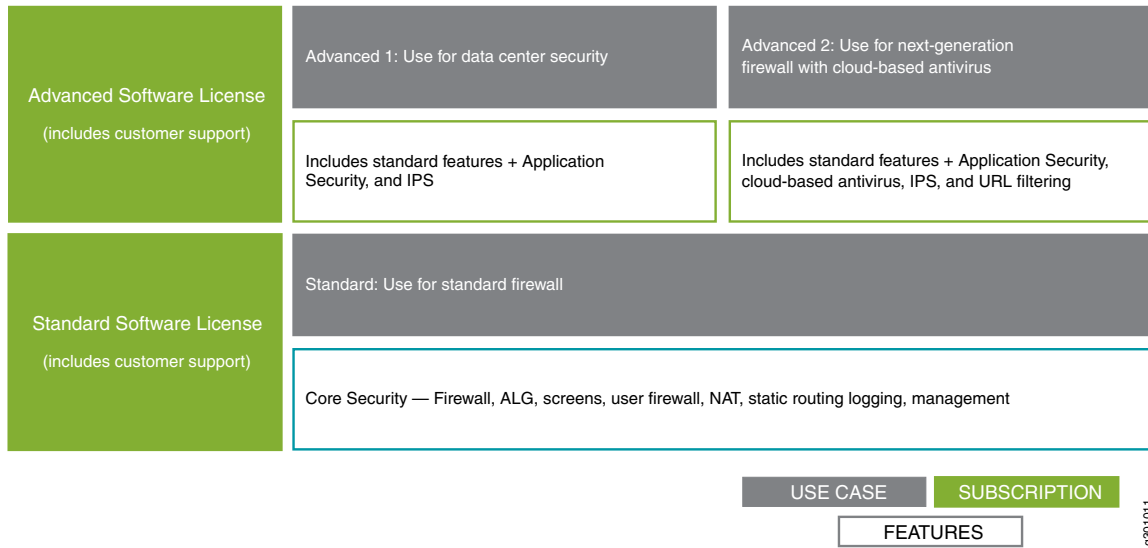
Advanced Software License

(includes customer support)

Advanced 1: Use for data center security

Includes standard features + Application Security, and IPS

Advanced 2: Use for next-generation firewall with cloud-based antivirus

Includes standard features + Application Security, cloud-based antivirus, IPS, and URL filtering

Standard Software License

(includes customer support)

Standard: Use for standard firewall

Core Security — Firewall, ALG, screens, user firewall, NAT, static routing logging, management

USE CASE

SUBSCRIPTION

FEATURES

g201011